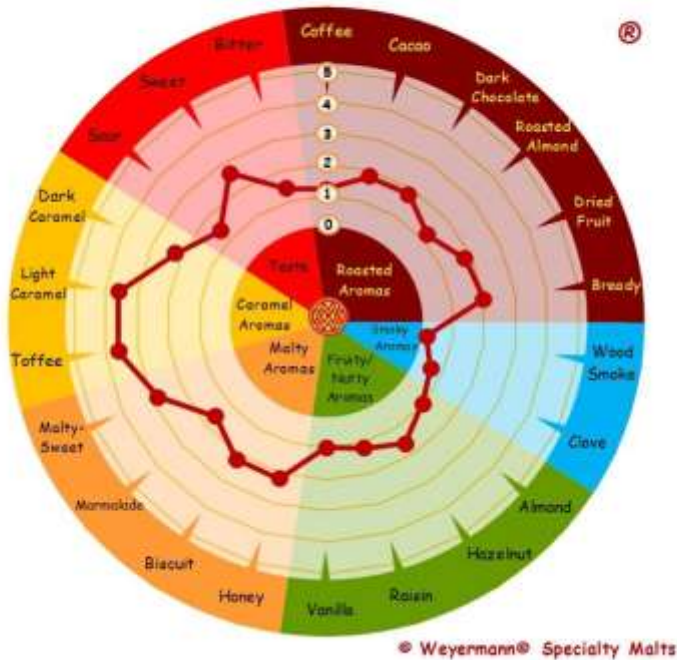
®

Coffee
Cacao
Dark Chocolate
Roasted Almond
Dried Fruit
Bready
Wood Smoke
Clove
Almond
Hazelnut
Raisin
Vanilla
Honey
Biscuit
Marmalade
Malty-Sweet
Toffee
Light Caramel
Dark Caramel
Sour
Sweet
Bitter

5
4
3
2
1
0

Taste
Roasted Aromas
Smoky Aromas
Fruity/nutty Aromas
Malty Aromas
Caramel Aromas

© Weyermann® Specialty Malts